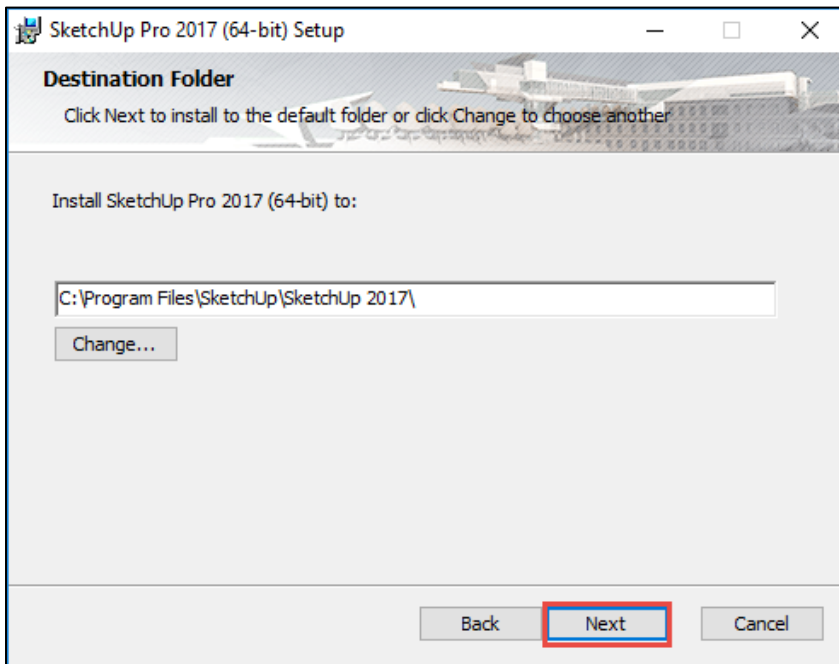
SketchUp Pro 2017 (64-bit) Setup

Destination Folder

Click Next to install to the default folder or click Change to choose another

Install SketchUp Pro 2017 (64-bit) to:

C:\Program Files\SketchUp\SketchUp 2017\

Change...

Back

Next

Cancel